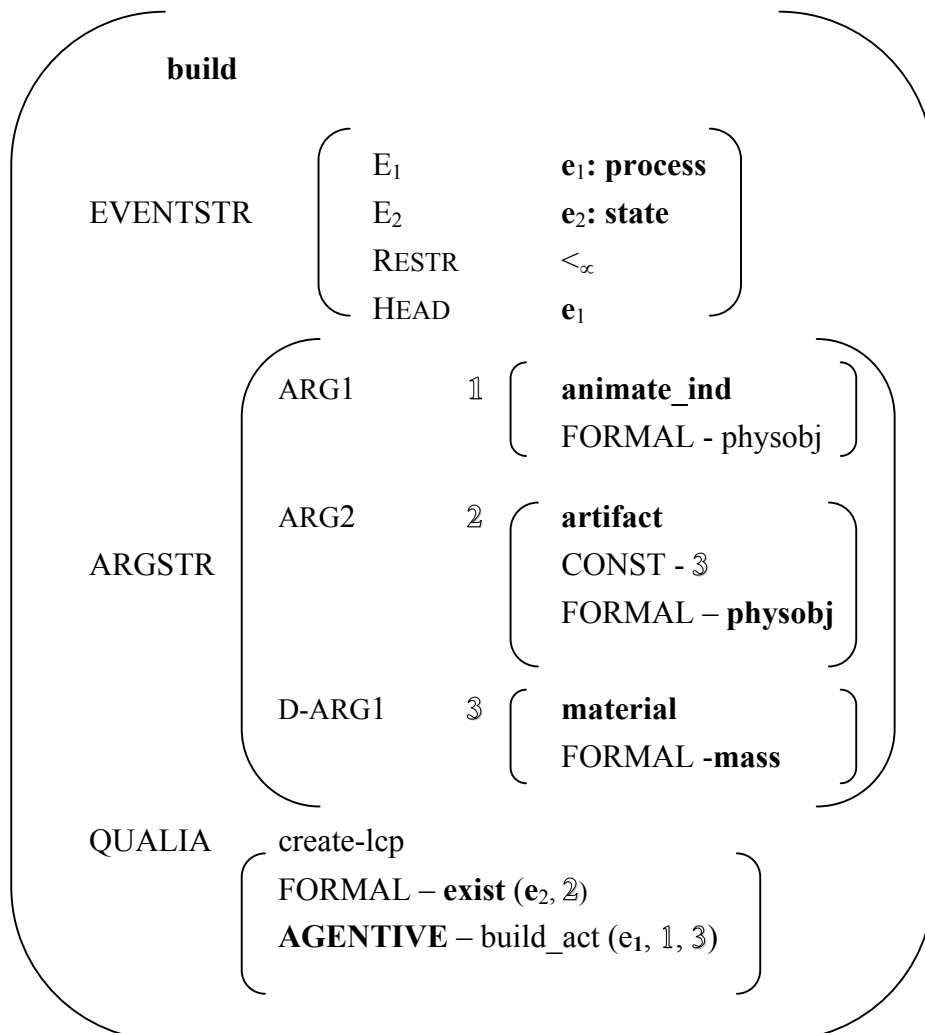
build

EVENTSTR

$E_1$ **$e_1$: process**
$E_2$ **$e_2$: state**
RESTR $<_{\propto}$
HEAD **$e_1$**

ARGSTR

ARG1 1 **animate_ind**
FORMAL - physobj

ARG2 2 **artifact**
CONST - 3
FORMAL – **physobj**

D-ARG1 3 **material**
FORMAL -**mass**

QUALIA create-lcp
FORMAL – **exist** (**$e_2$**, 2)
**AGENTIVE** – build_act ($e_1$, 1, 3)